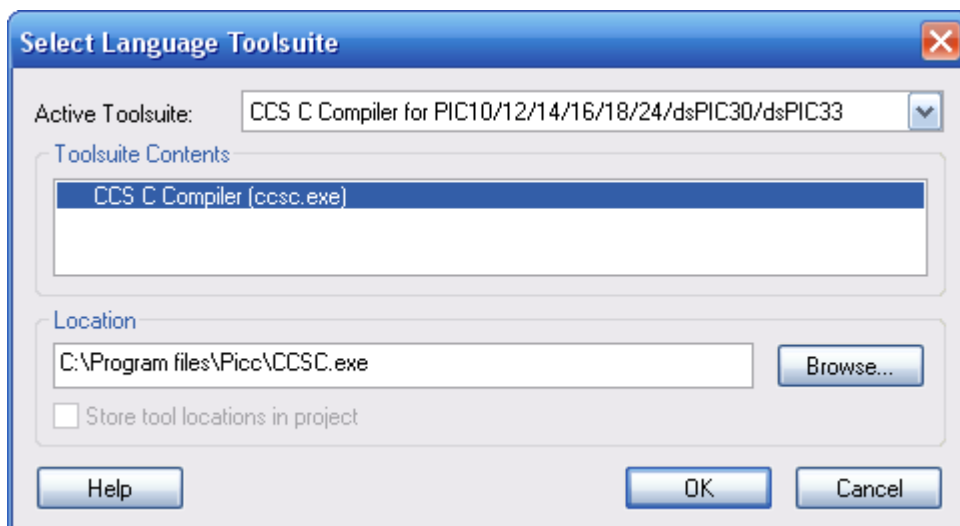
Select Language Toolsuite

Active Toolsuite: CCS C Compiler for PIC10/12/14/16/18/24/dsPIC30/dsPIC33

Toolsuite Contents

CCS C Compiler (ccsc.exe)

Location

C:\Program files\Picc\CCSC.exe

Browse...

Store tool locations in project

Help

OK

Cancel